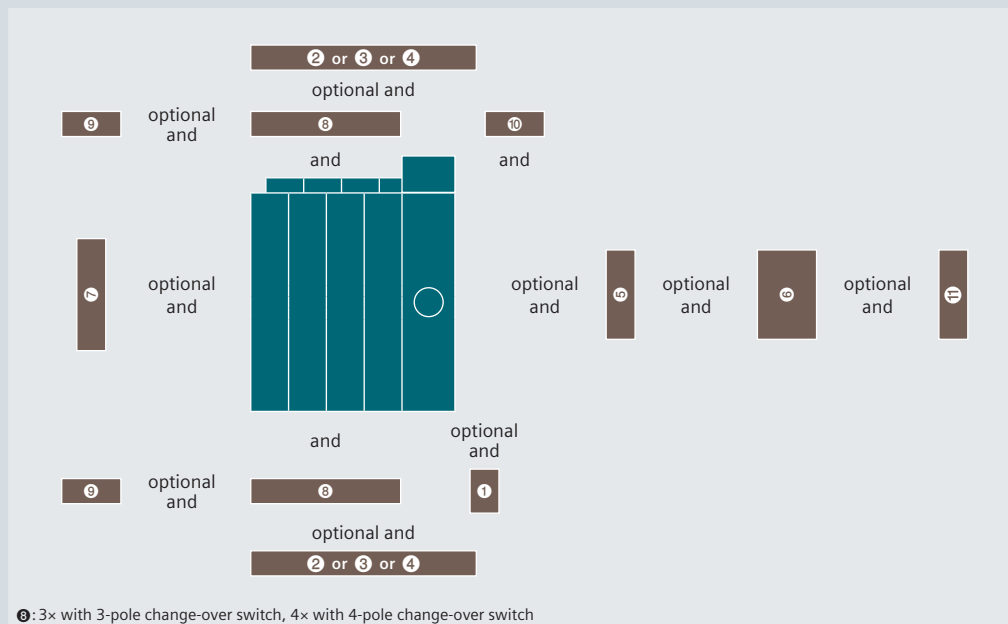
❷ or ❸ or ❹

optional and

❾ optional and ❽ ❿

and and

❼ optional and optional and ❺ optional and ❻ optional and ⓫

and optional and

❾ optional and ❽ ❶

optional and

❷ or ❸ or ❹

❽: 3× with 3-pole change-over switch, 4× with 4-pole change-over switch